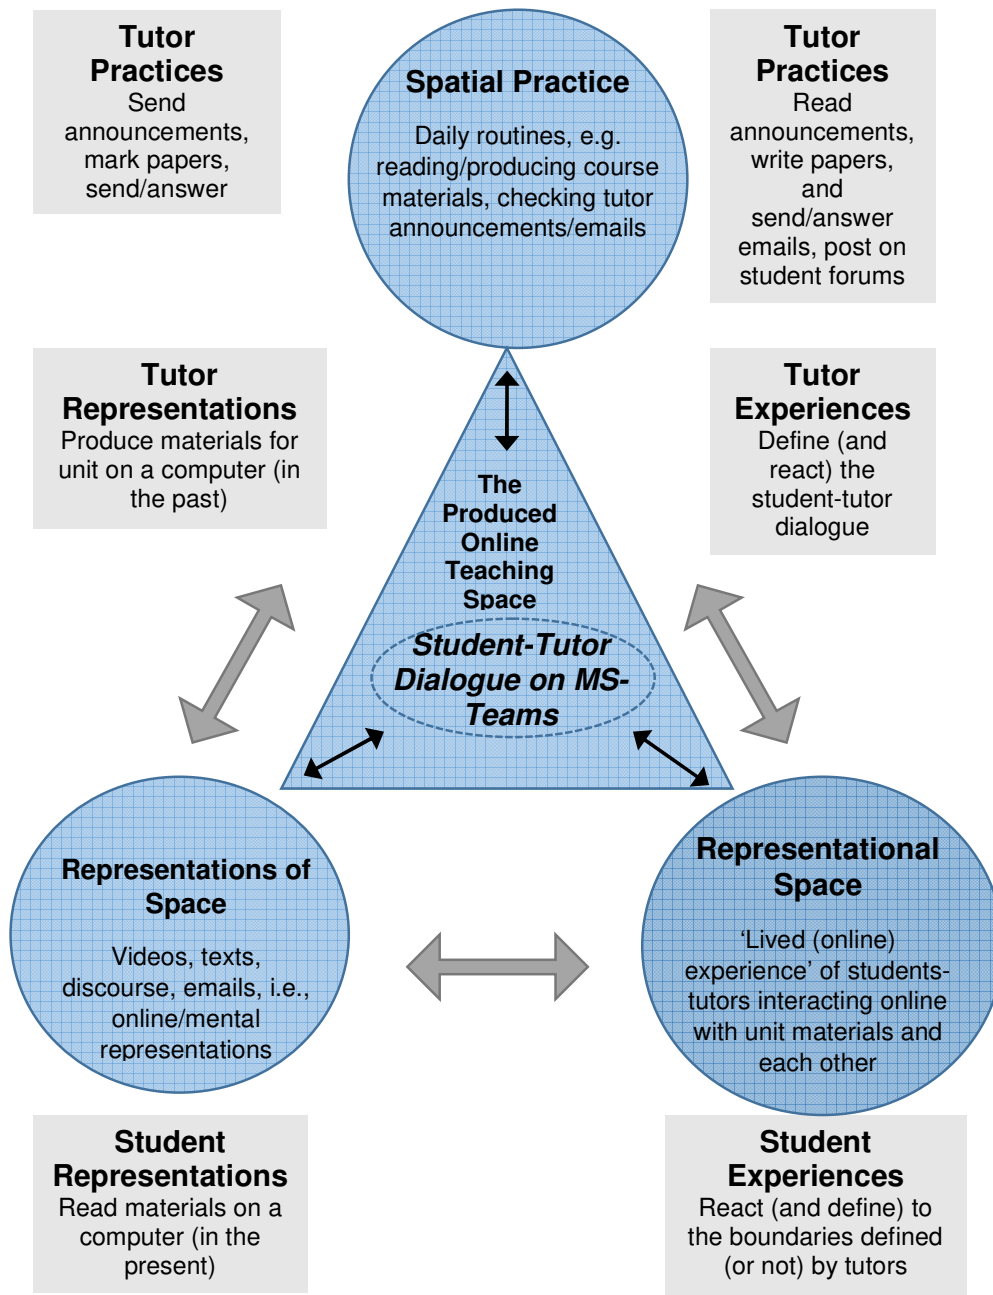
Tutor Practices
Send announcements, mark papers, send/answer

Spatial Practice
Daily routines, e.g. reading/producing course materials, checking tutor announcements/emails

Tutor Practices
Read announcements, write papers, and send/answer emails, post on student forums

Tutor Representations
Produce materials for unit on a computer (in the past)

The Produced Online Teaching Space

Student-Tutor Dialogue on MS-Teams

Tutor Experiences
Define (and react) the student-tutor dialogue

Representations of Space
Videos, texts, discourse, emails, i.e., online/mental representations

Representational Space
'Lived (online) experience' of students-tutors interacting online with unit materials and each other

Student Representations
Read materials on a computer (in the present)

Student Experiences
React (and define) to the boundaries defined (or not) by tutors